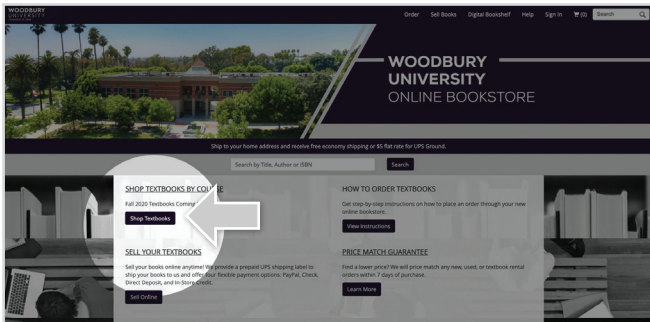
WOODBURY UNIVERSITY

Order Sell Books Digital Bookshelf Help Sign In (0) Search

WOODBURY UNIVERSITY
ONLINE BOOKSTORE

Ship to your home address and receive free economy shipping or $5 flat rate for UPS Ground.

Search by Title, Author or ISBN Search

SHOP TEXTBOOKS BY COURSE
Fall 2020 Textbooks Coming
Shop Textbooks

SELL YOUR TEXTBOOKS
Sell your books online anytime! We provide a prepaid UPS shipping label to ship your books to us and offer four flexible payment options: PayPal, Check, Direct Deposit, and In-Store Credit.
Sell Online

HOW TO ORDER TEXTBOOKS
Get step-by-step instructions on how to place an order through your new online bookstore.
View Instructions

PRICE MATCH GUARANTEE
Find a lower price? We will price match any new, used, or textbook rental orders within 7 days of purchase.
Learn More